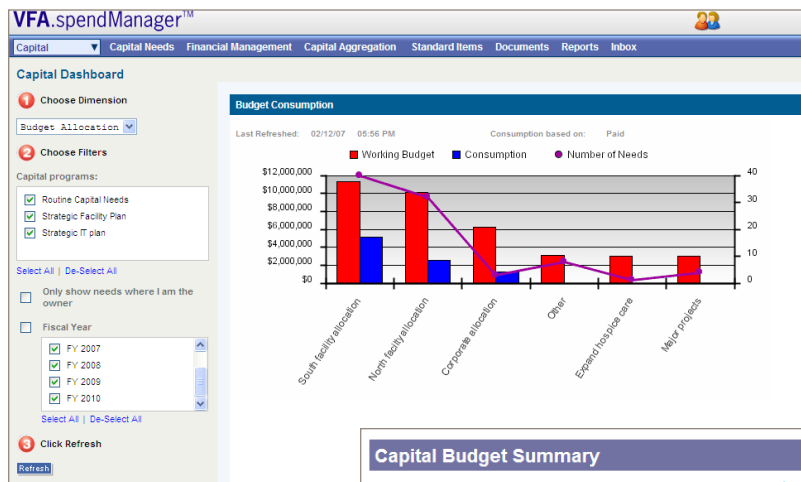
VFA.spendManager™

Capital | Capital Needs | Financial Management | Capital Aggregation | Standard Items | Documents | Reports | Inbox

Capital Dashboard

1 Choose Dimension

Budget Allocation

2 Choose Filters

Capital programs:

Routine Capital Needs
Strategic Facility Plan
Strategic IT plan

Select All | De-Select All

Only show needs where I am the owner

Fiscal Year

FY 2007
FY 2008
FY 2009
FY 2010

Select All | De-Select All

3 Click Refresh

Refresh

Budget Consumption

Last Refreshed: 02/12/07 05:56 PM

Consumption based on: Paid

Working Budget
Consumption
Number of Needs

$12,000,000
$10,000,000
$8,000,000
$6,000,000
$4,000,000
$2,000,000
$0

40
30
20
10
0

South facility allocation
North facility allocation
Corporate allocation
Other
Expand hospice care
Major projects

Capital Budget Summary